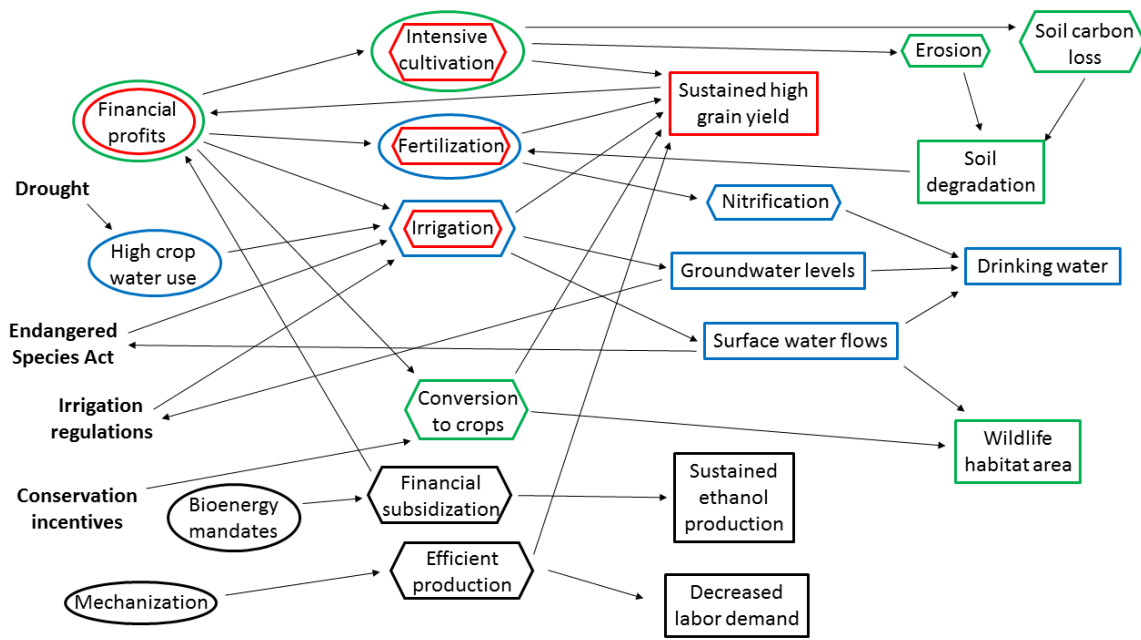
Intensive cultivation

Soil carbon loss

Erosion

Financial profits

Sustained high grain yield

Fertilization

Soil degradation

Drought

Nitrification

Irrigation

High crop water use

Groundwater levels

Drinking water

Endangered Species Act

Surface water flows

Irrigation regulations

Conversion to crops

Wildlife habitat area

Conservation incentives

Bioenergy mandates

Financial subsidization

Sustained ethanol production

Mechanization

Efficient production

Decreased labor demand